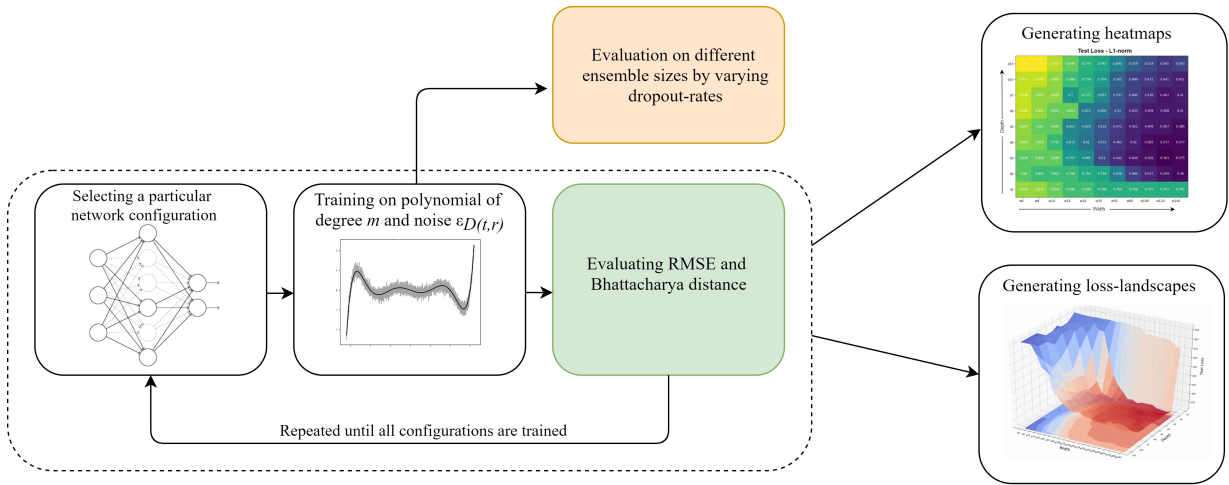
Evaluation on different ensemble sizes by varying dropout-rates

Generating heatmaps

Test Loss - L1-norm

Depth

Width

Selecting a particular network configuration

Training on polynomial of degree $m$ and noise $\varepsilon_{D(t,r)}$

Evaluating RMSE and Bhattacharya distance

Generating loss-landscapes

Width

Depth

Test Loss

Repeated until all configurations are trained